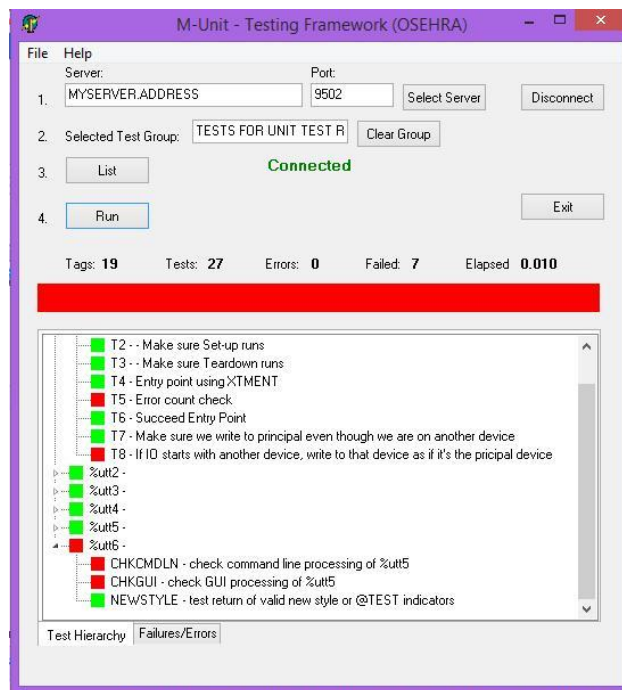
M-Unit - Testing Framework (OSEHRA)

File Help

Server:
Port:

1. MYSERVER.ADDRESS 9502 Select Server Disconnect

2. Selected Test Group: TESTS FOR UNIT TEST R Clear Group

3. List

Connected

4. Run

Exit

Tags: 19 Tests: 27 Errors: 0 Failed: 7 Elapsed 0.010

T2 - - Make sure Set-up runs
T3 - - Make sure Teardown runs
T4 - Entry point using XTMENT
T5 - Error count check
T6 - Succeed Entry Point
T7 - Make sure we write to principal even though we are on another device
T8 - If IO starts with another device, write to that device as if it's the pricipal device
%utt2 -
%utt3 -
%utt4 -
%utt5 -
%utt6 -
CHKCMDLN - check command line processing of %utt5
CHKGUI - check GUI processing of %utt5
NEWSTYLE - test return of valid new style or @TEST indicators

Test Hierarchy Failures/Errors